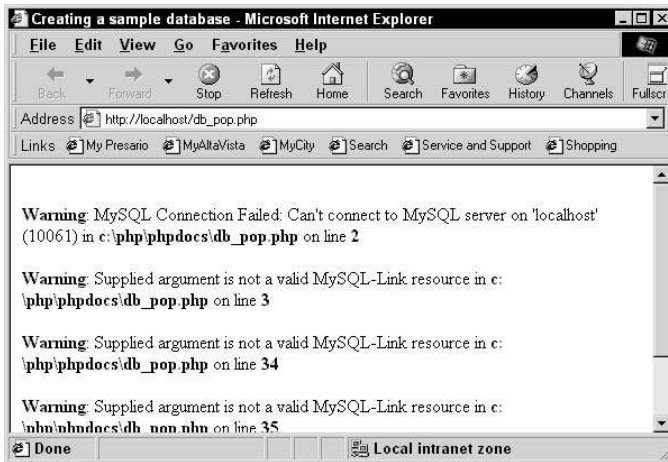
Creating a sample database - Microsoft Internet Explorer

File Edit View Go Favorites Help

Back Forward Stop Refresh Home Search Favorites History Channels Fullscr

Address http://localhost/db_pop.php

Links My Presario MyAltaVista MyCity Search Service and Support Shopping

**Warning**: MySQL Connection Failed: Can't connect to MySQL server on 'localhost' (10061) in **c:\php\phpdocs\db_pop.php** on line **2**

**Warning**: Supplied argument is not a valid MySQL-Link resource in **c:\php\phpdocs\db_pop.php** on line **3**

**Warning**: Supplied argument is not a valid MySQL-Link resource in **c:\php\phpdocs\db_pop.php** on line **34**

**Warning**: Supplied argument is not a valid MySQL-Link resource in **c:\php\phpdocs\db_pop.php** on line **35**

Done

Local intranet zone